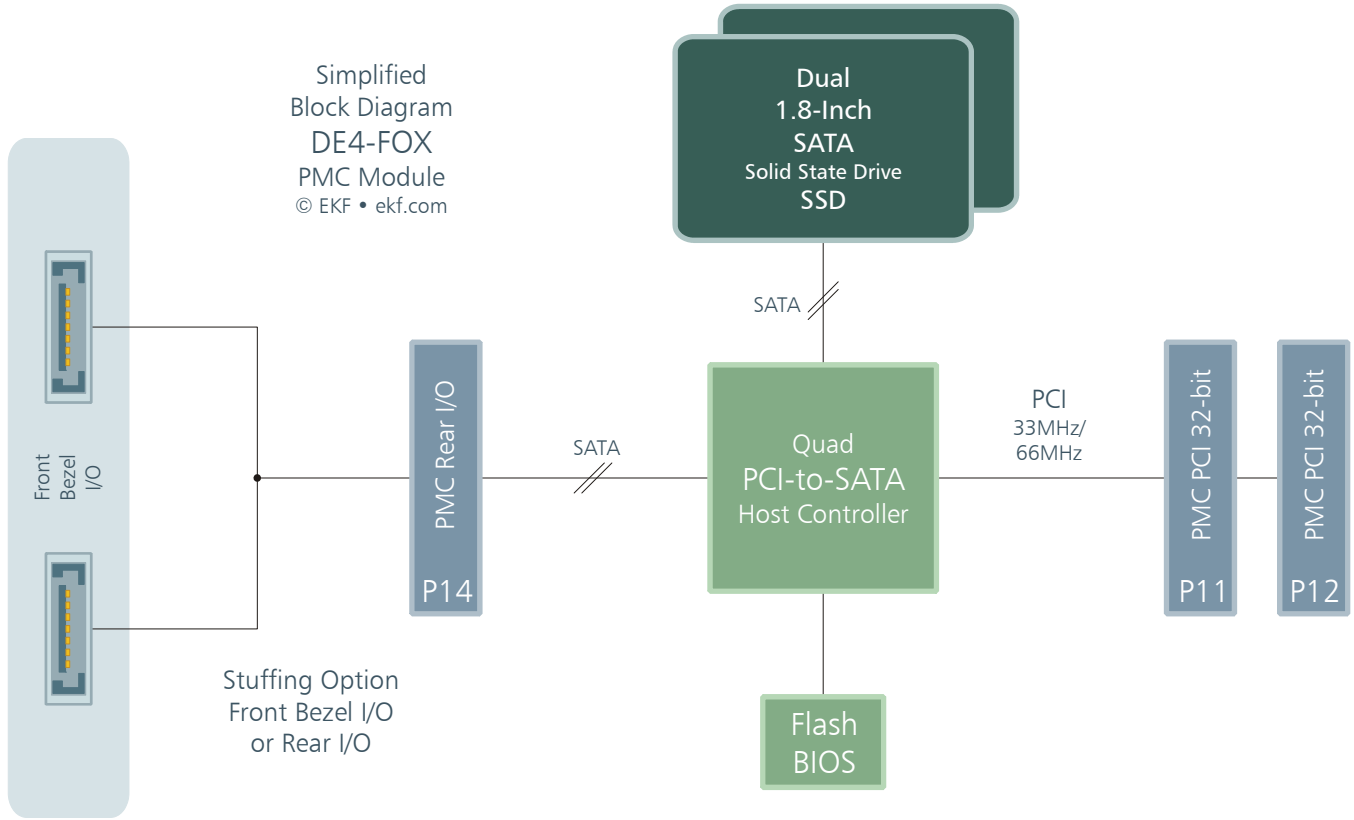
Simplified
Block Diagram
DE4-FOX
PMC Module
© EKF • ekf.com

Dual
1.8-Inch
SATA
Solid State Drive
SSD

SATA

Front
Bezel
I/O

PMC Rear I/O
P14

SATA

Quad
PCI-to-SATA
Host Controller

PCI
33MHz/
66MHz

PMC PCI 32-bit
P11

PMC PCI 32-bit
P12

Stuffing Option
Front Bezel I/O
or Rear I/O

Flash
BIOS